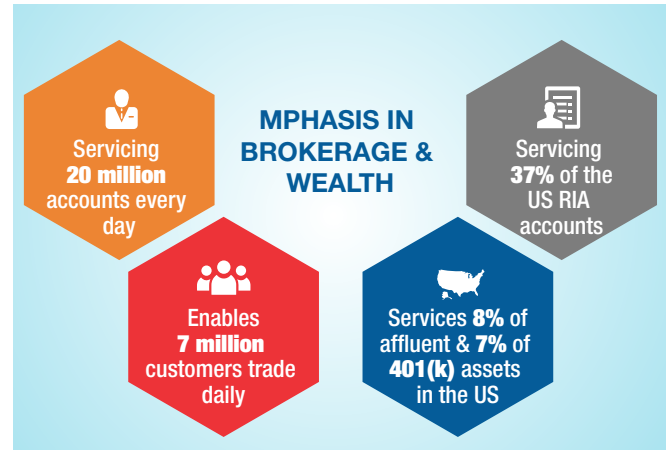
MPHASIS IN BROKERAGE & WEALTH

Servicing 20 million accounts every day

Servicing 37% of the US RIA accounts

Enables 7 million customers trade daily

Services 8% of affluent & 7% of 401(k) assets in the US